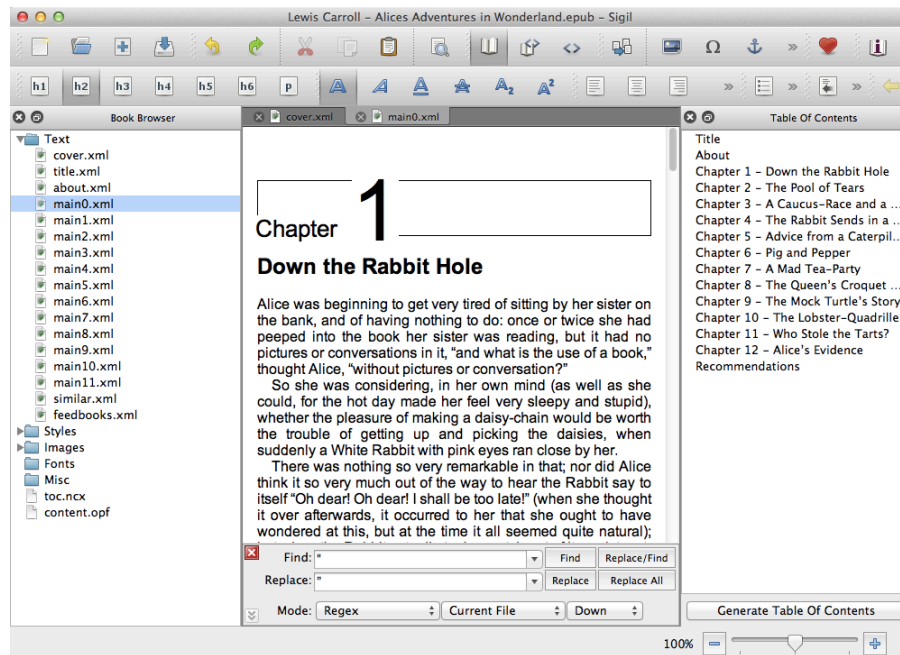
Lewis Carroll – Alices Adventures in Wonderland.epub – Sigil

h1 h2 h3 h4 h5 h6 p

Book Browser

Text
cover.xml
title.xml
about.xml
main0.xml
main1.xml
main2.xml
main3.xml
main4.xml
main5.xml
main6.xml
main7.xml
main8.xml
main9.xml
main10.xml
main11.xml
similar.xml
feedbooks.xml
Styles
Images
Fonts
Misc
toc.ncx
content.opf

cover.xml main0.xml

Chapter 1

Down the Rabbit Hole

Alice was beginning to get very tired of sitting by her sister on the bank, and of having nothing to do: once or twice she had peeped into the book her sister was reading, but it had no pictures or conversations in it, “and what is the use of a book,” thought Alice, “without pictures or conversation?”

So she was considering, in her own mind (as well as she could, for the hot day made her feel very sleepy and stupid), whether the pleasure of making a daisy-chain would be worth the trouble of getting up and picking the daisies, when suddenly a White Rabbit with pink eyes ran close by her.

There was nothing so very remarkable in that; nor did Alice think it so very much out of the way to hear the Rabbit say to itself “Oh dear! Oh dear! I shall be too late!” (when she thought it over afterwards, it occurred to her that she ought to have wondered at this, but at the time it all seemed quite natural);

Find: " Find Replace/Find
Replace: " Replace Replace All
Mode: Regex Current File Down

Table Of Contents

Title
About
Chapter 1 – Down the Rabbit Hole
Chapter 2 – The Pool of Tears
Chapter 3 – A Caucus-Race and a ...
Chapter 4 – The Rabbit Sends in a ...
Chapter 5 – Advice from a Caterpil...
Chapter 6 – Pig and Pepper
Chapter 7 – A Mad Tea-Party
Chapter 8 – The Queen’s Croquet ...
Chapter 9 – The Mock Turtle’s Story
Chapter 10 – The Lobster-Quadrille
Chapter 11 – Who Stole the Tarts?
Chapter 12 – Alice’s Evidence
Recommendations

Generate Table Of Contents

100%